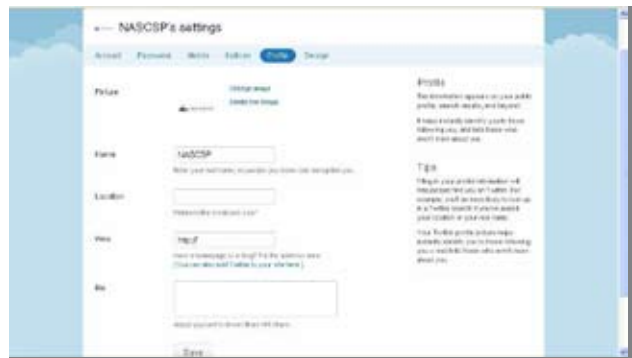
NASCSP's settings

Account Password Mobile Notices Profile Design

Picture

Change image
Delete this image

Name NASCSP

Enter your real name, so people you know can recognize you.

Location

Where in the world are you?

Web http://

Have a homepage or a blog? Put the address here.
(You can also add Twitter to your site here.)

Bio

About yourself in fewer than 160 chars.

Save

Profile

This information appears on your public profile, search results, and beyond.

It helps to easily identify you to those following you, and lets those you aren't more about you.

Tips

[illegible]

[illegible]